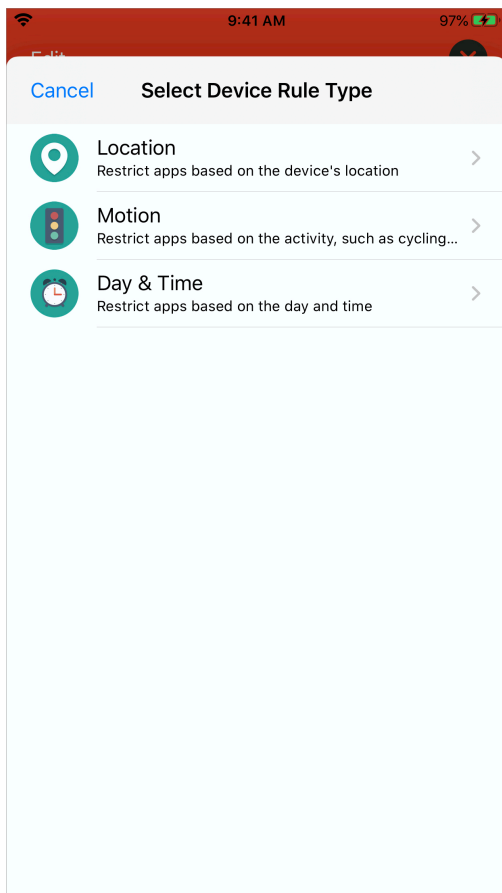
9:41 AM
97%

Cancel
Select Device Rule Type

Location
Restrict apps based on the device's location

Motion
Restrict apps based on the activity, such as cycling...

Day & Time
Restrict apps based on the day and time